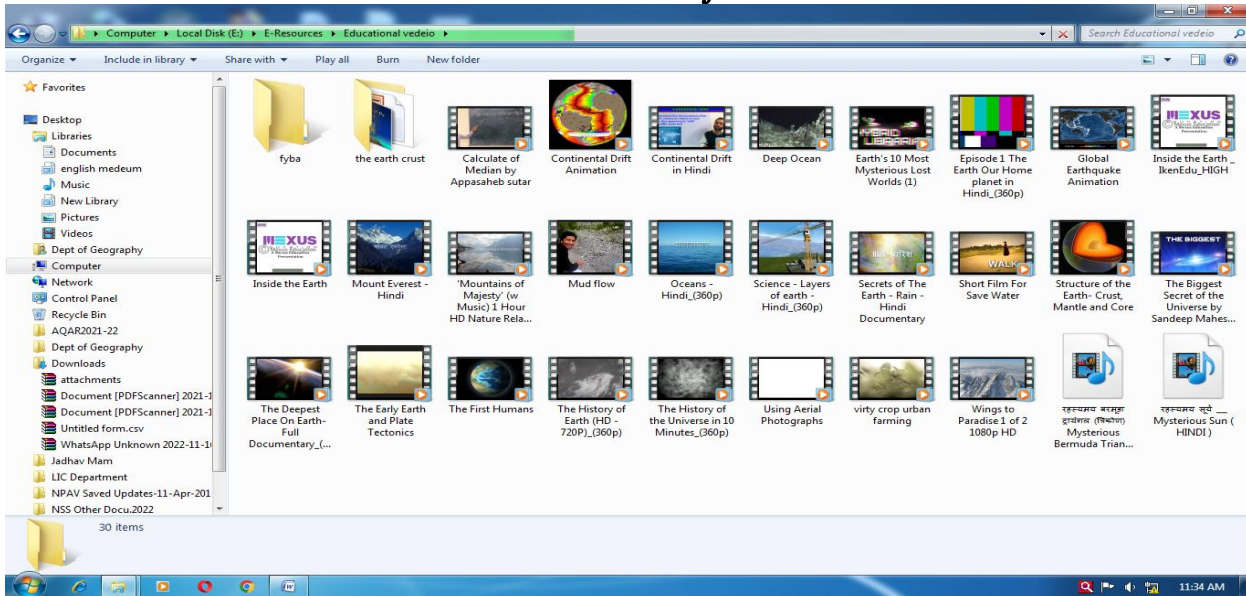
▸ Computer ▸ Local Disk (E:) ▸ E-Resources ▸ Educational vedeio ▸

Search Educational vedeio

Organize ▾ Include in library ▾ Share with ▾ Play all Burn New folder

Favorites

Desktop
Libraries
Documents
english medeum
Music
New Library
Pictures
Videos
Dept of Geography
Computer
Network
Control Panel
Recycle Bin
AQAR2021-22
Dept of Geography
Downloads
attachments
Document [PDFScanner] 2021-1
Document [PDFScanner] 2021-1
Untitled form.csv
WhatsApp Unknown 2022-11-1
Jadhav Mam
LIC Department
NPAV Saved Updates-11-Apr-201
NSS Other Docu.2022

fyba
the earth crust
Calculate of Median by Appasaheb sutar
Continental Drift Animation
Continental Drift in Hindi
Deep Ocean
Earth's 10 Most Mysterious Lost Worlds (1)
Episode 1 The Earth Our Home planet in Hindi_(360p)
Global Earthquake Animation
Inside the Earth _ IkenEdu_HIGH

Inside the Earth
Mount Everest - Hindi
'Mountains of Majesty' (w Music) 1 Hour HD Nature Rela...
Mud flow
Oceans - Hindi_(360p)
Science - Layers of earth - Hindi_(360p)
Secrets of The Earth - Rain - Hindi Documentary
Short Film For Save Water
Structure of the Earth- Crust, Mantle and Core
The Biggest Secret of the Universe by Sandeep Mahes...

The Deepest Place On Earth- Full Documentary_(...
The Early Earth and Plate Tectonics
The First Humans
The History of Earth (HD - 720P)_(360p)
The History of the Universe in 10 Minutes_(360p)
Using Aerial Photographs
virty crop urban farming
Wings to Paradise 1 of 2 1080p HD
रहस्यमय बरमूडा ट्रायंगल (त्रिकोण) Mysterious Bermuda Trian...
रहस्यमय सूर्य _ Mysterious Sun ( HINDI )

30 items

11:34 AM